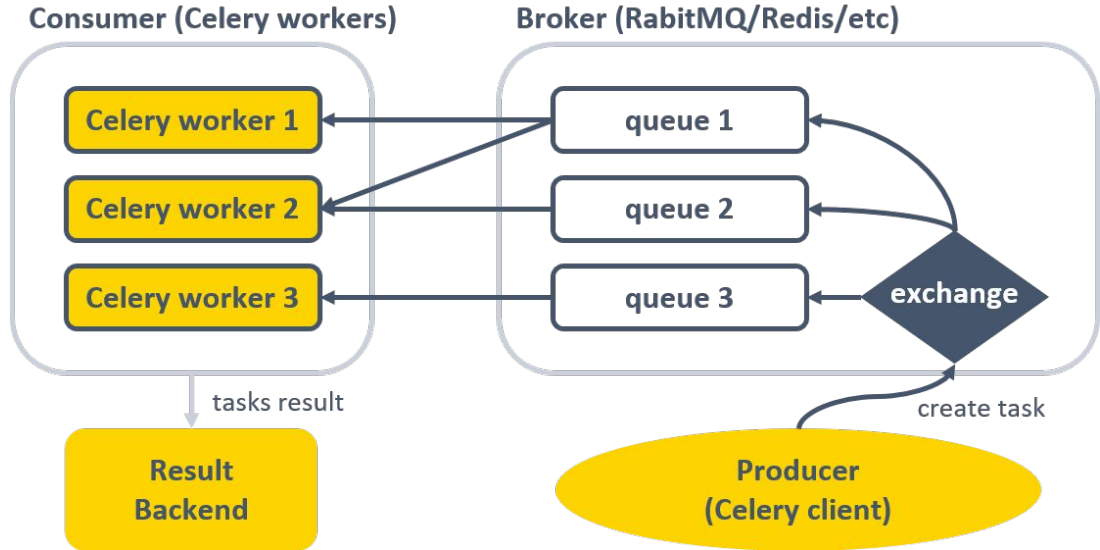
Consumer (Celery workers)

Celery worker 1

Celery worker 2

Celery worker 3

Broker (RabitMQ/Redis/etc)

queue 1

queue 2

queue 3

exchange

tasks result

Result Backend

create task

Producer (Celery client)